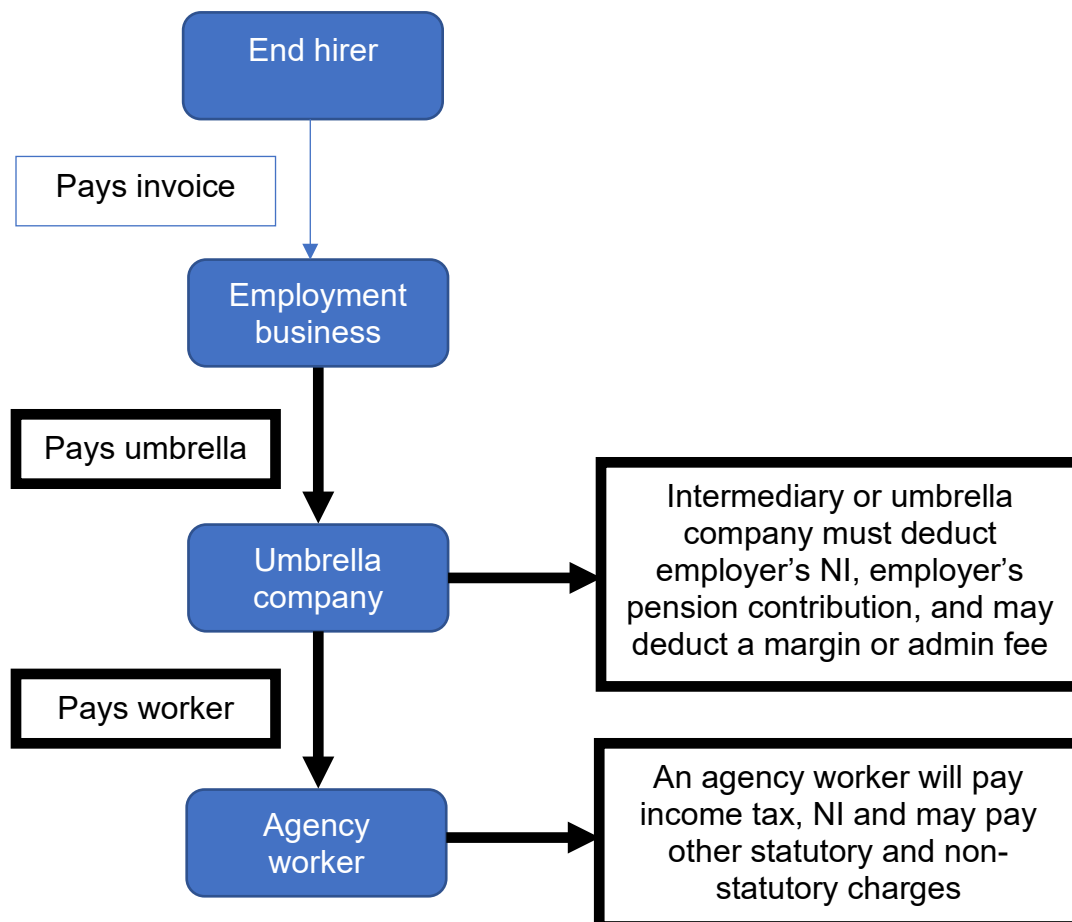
End hirer

Pays invoice

Employment business

Pays umbrella

Umbrella company

Intermediary or umbrella company must deduct employer’s NI, employer’s pension contribution, and may deduct a margin or admin fee

Pays worker

Agency worker

An agency worker will pay income tax, NI and may pay other statutory and non-statutory charges